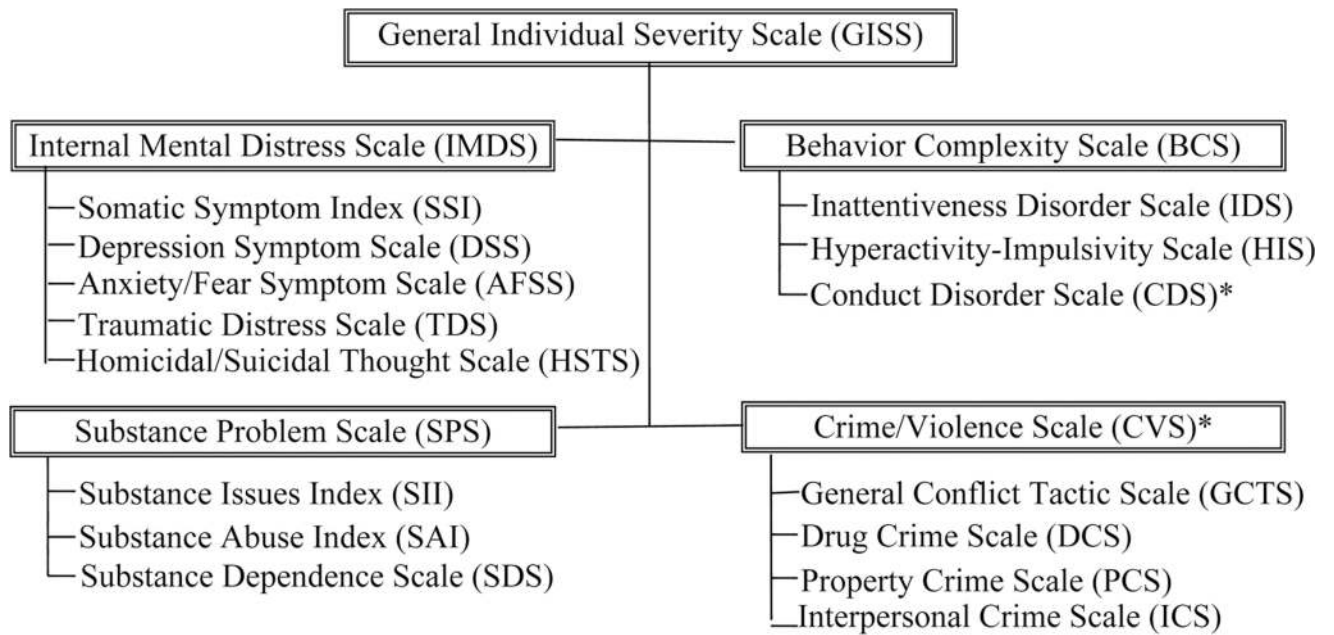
General Individual Severity Scale (GISS)

Internal Mental Distress Scale (IMDS)
Somatic Symptom Index (SSI)
Depression Symptom Scale (DSS)
Anxiety/Fear Symptom Scale (AFSS)
Traumatic Distress Scale (TDS)
Homicidal/Suicidal Thought Scale (HSTS)

Behavior Complexity Scale (BCS)
Inattentiveness Disorder Scale (IDS)
Hyperactivity-Impulsivity Scale (HIS)
Conduct Disorder Scale (CDS)*

Substance Problem Scale (SPS)
Substance Issues Index (SII)
Substance Abuse Index (SAI)
Substance Dependence Scale (SDS)

Crime/Violence Scale (CVS)*
General Conflict Tactic Scale (GCTS)
Drug Crime Scale (DCS)
Property Crime Scale (PCS)
Interpersonal Crime Scale (ICS)